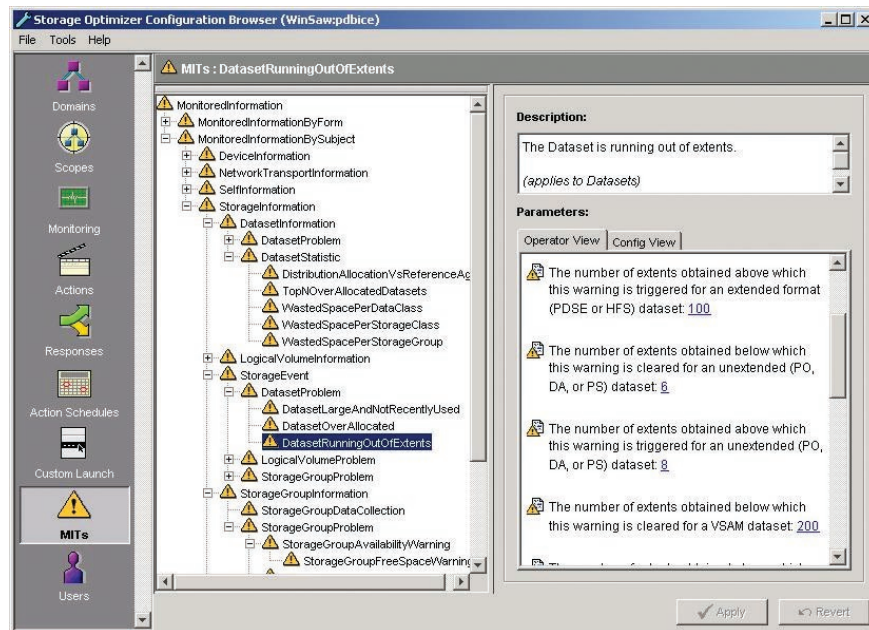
Storage Optimizer Configuration Browser (WinSaw:pdbice)

File Tools Help

Domains

Scopes

Monitoring

Actions

Responses

Action Schedules

Custom Launch

MITs

Users

MITs : DatasetRunningOutOfExtents

MonitoredInformation
MonitoredInformationByForm
MonitoredInformationBySubject
DeviceInformation
NetworkTransportInformation
SelfInformation
StorageInformation
DatasetInformation
DatasetProblem
DatasetStatistic
DistributionAllocationVsReferenceAg
TopNOverAllocatedDatasets
WastedSpacePerDataClass
WastedSpacePerStorageClass
WastedSpacePerStorageGroup
LogicalVolumeInformation
StorageEvent
DatasetProblem
DatasetLargeAndNotRecentlyUsed
DatasetOverAllocated
DatasetRunningOutOfExtents
LogicalVolumeProblem
StorageGroupProblem
StorageGroupInformation
StorageGroupDataCollection
StorageGroupProblem
StorageGroupAvailabilityWarning
StorageGroupFreeSpaceWarninç

Description:

The Dataset is running out of extents.

(applies to Datasets)

Parameters:

Operator View | Config View

The number of extents obtained above which this warning is triggered for an extended format (PDSE or HFS) dataset: 100

The number of extents obtained below which this warning is cleared for an unextended (PO, DA, or PS) dataset: 6

The number of extents obtained above which this warning is triggered for an unextended (PO, DA, or PS) dataset: 8

The number of extents obtained below which this warning is cleared for a VSAM dataset: 200

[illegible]

Apply

Revert